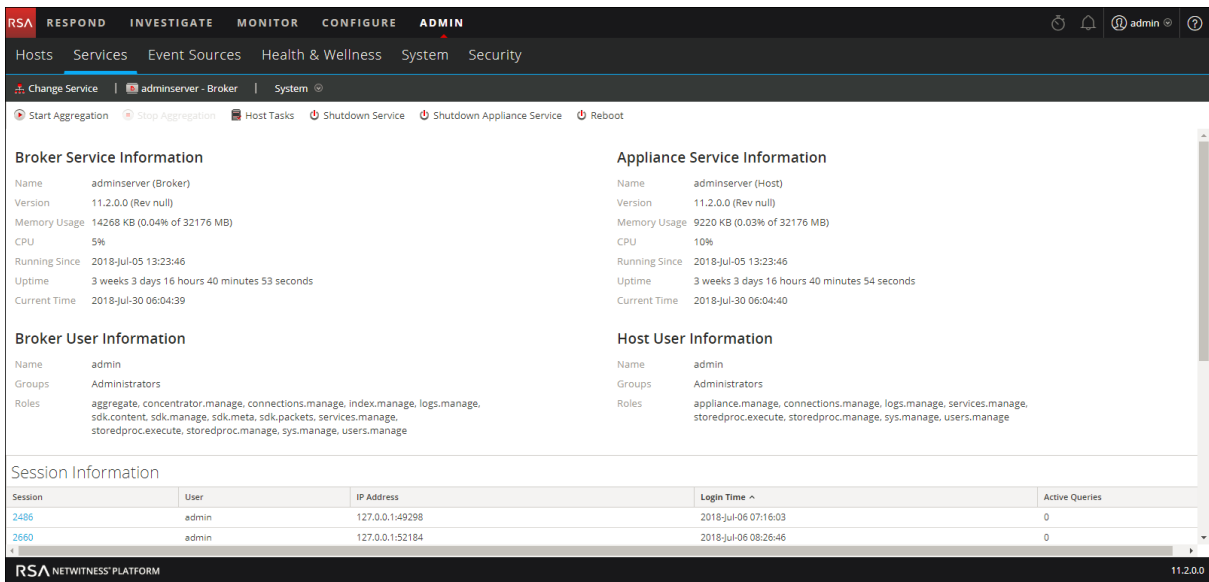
RSA RESPOND INVESTIGATE MONITOR CONFIGURE ADMIN

admin ⊙ ?

Hosts Services Event Sources Health & Wellness System Security

Change Service | adminserver - Broker | System ⊙

Start Aggregation Stop Aggregation Host Tasks Shutdown Service Shutdown Appliance Service Reboot

Broker Service Information

Name adminserver (Broker)
Version 11.2.0.0 (Rev null)
Memory Usage 14268 KB (0.04% of 32176 MB)
CPU 5%
Running Since 2018-Jul-05 13:23:46
Uptime 3 weeks 3 days 16 hours 40 minutes 53 seconds
Current Time 2018-Jul-30 06:04:39

Broker User Information

Name admin
Groups Administrators
Roles aggregate, concentrator.manage, connections.manage, index.manage, logs.manage, sdk.content, sdk.manage, sdk.meta, sdk.packets, services.manage, storedproc.execute, storedproc.manage, sys.manage, users.manage

Appliance Service Information

Name adminserver (Host)
Version 11.2.0.0 (Rev null)
Memory Usage 9220 KB (0.03% of 32176 MB)
CPU 10%
Running Since 2018-Jul-05 13:23:46
Uptime 3 weeks 3 days 16 hours 40 minutes 54 seconds
Current Time 2018-Jul-30 06:04:40

Host User Information

Name admin
Groups Administrators
Roles appliance.manage, connections.manage, logs.manage, services.manage, storedproc.execute, storedproc.manage, sys.manage, users.manage

Session Information

| Session | User | IP Address | Login Time ^ | Active Queries |
|---|---|---|---|---|
| 2486 | admin | 127.0.0.1:49298 | 2018-Jul-06 07:16:03 | 0 |
| 2660 | admin | 127.0.0.1:52184 | 2018-Jul-06 08:26:46 | 0 |

RSA NETWITNESS® PLATFORM 11.2.0.0